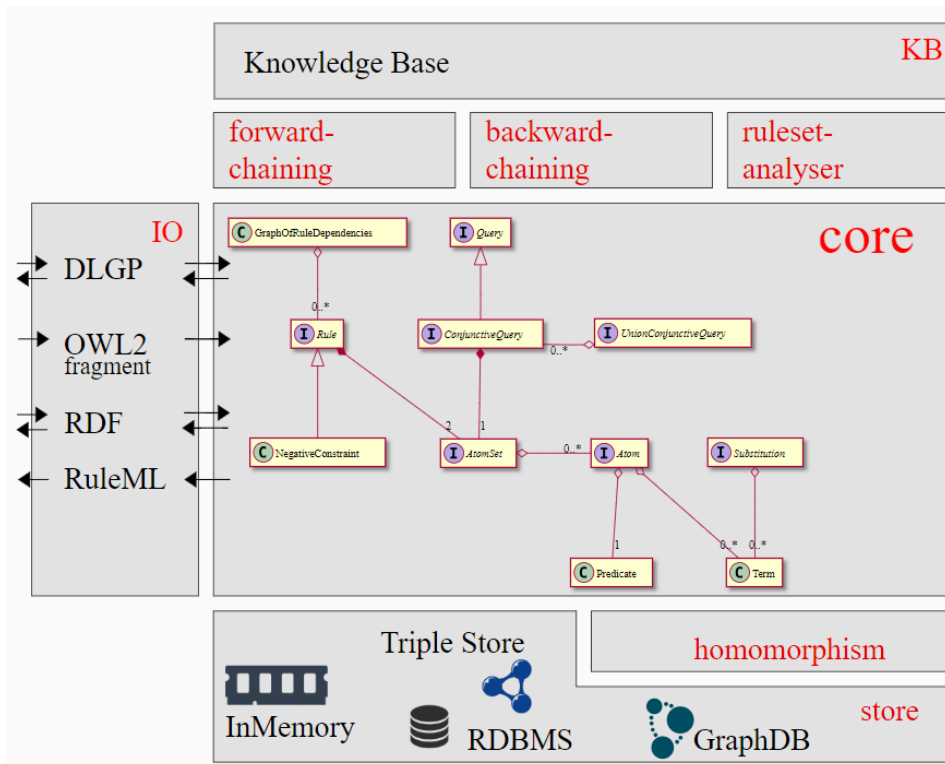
Knowledge Base

KB

forward-chaining

backward-chaining

ruleset-analyser

IO

DLGP

OWL2 fragment

RDF

RuleML

core

C GraphOfRuleDependencies

I Query

0..*

I Rule

I ConjunctiveQuery

I UnionConjunctiveQuery

0..*

2

1

C NegativeConstraint

I AtomSet

0..*

I Atom

I Substitution

1

0..*

0..*

C Predicate

C Term

Triple Store

homomorphism

InMemory

RDBMS

GraphDB

store